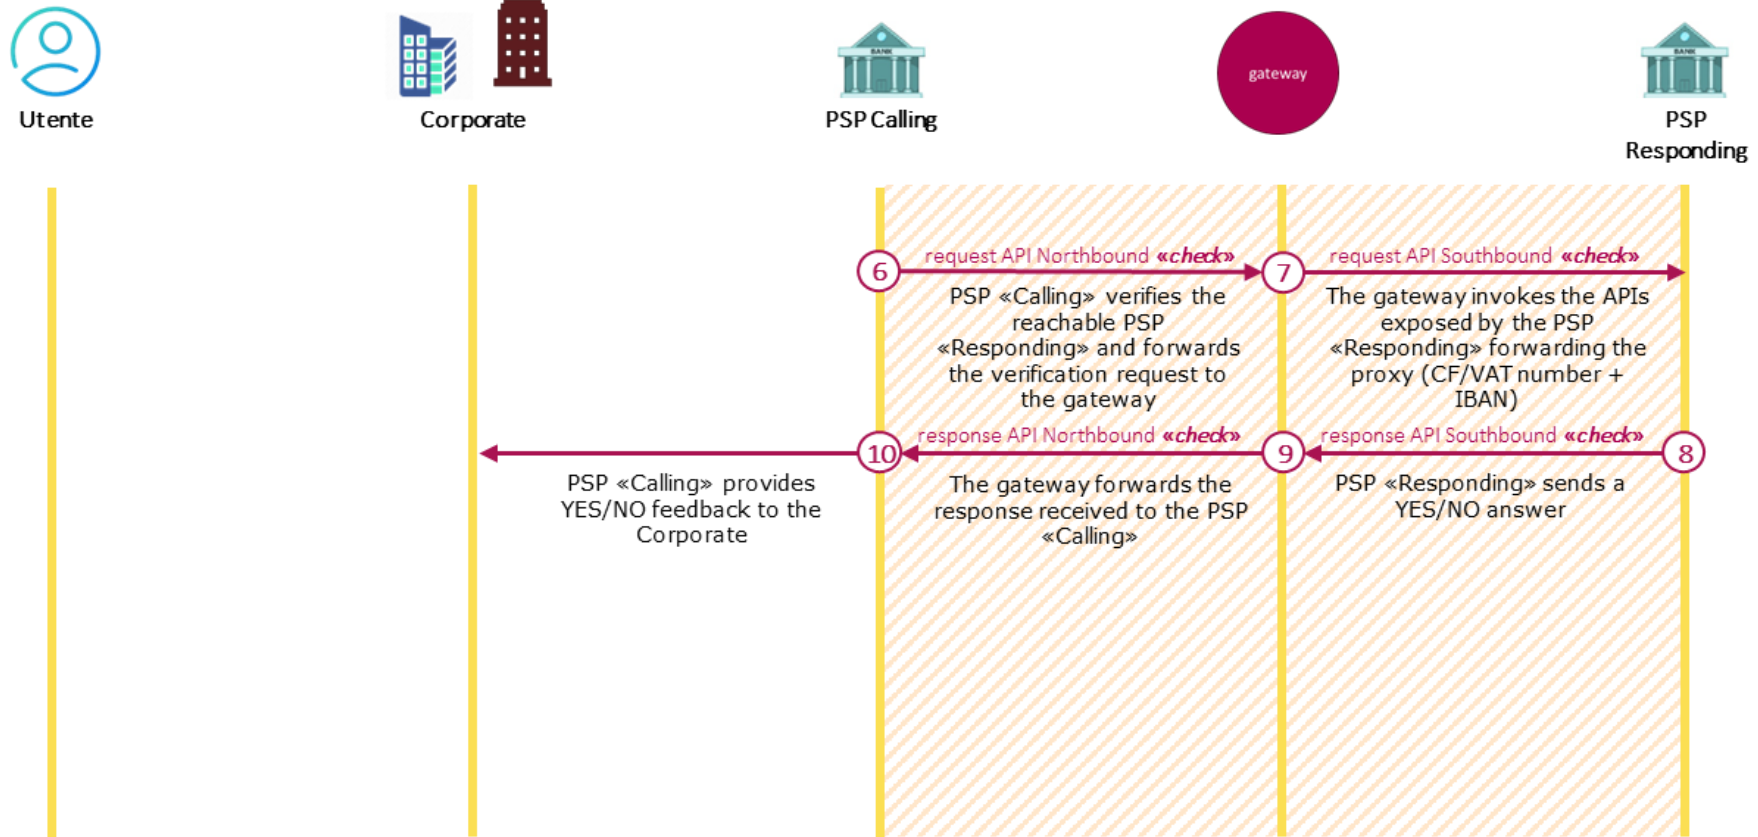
Utente

Corporate

BANK

PSP Calling

gateway

BANK

PSP Responding

6

request API Northbound «check»

7

request API Southbound «check»

PSP «Calling» verifies the reachable PSP «Responding» and forwards the verification request to the gateway

The gateway invokes the APIs exposed by the PSP «Responding» forwarding the proxy (CF/VAT number + IBAN)

10

response API Northbound «check»

9

response API Southbound «check»

8

PSP «Calling» provides YES/NO feedback to the Corporate

The gateway forwards the response received to the PSP «Calling»

PSP «Responding» sends a YES/NO answer